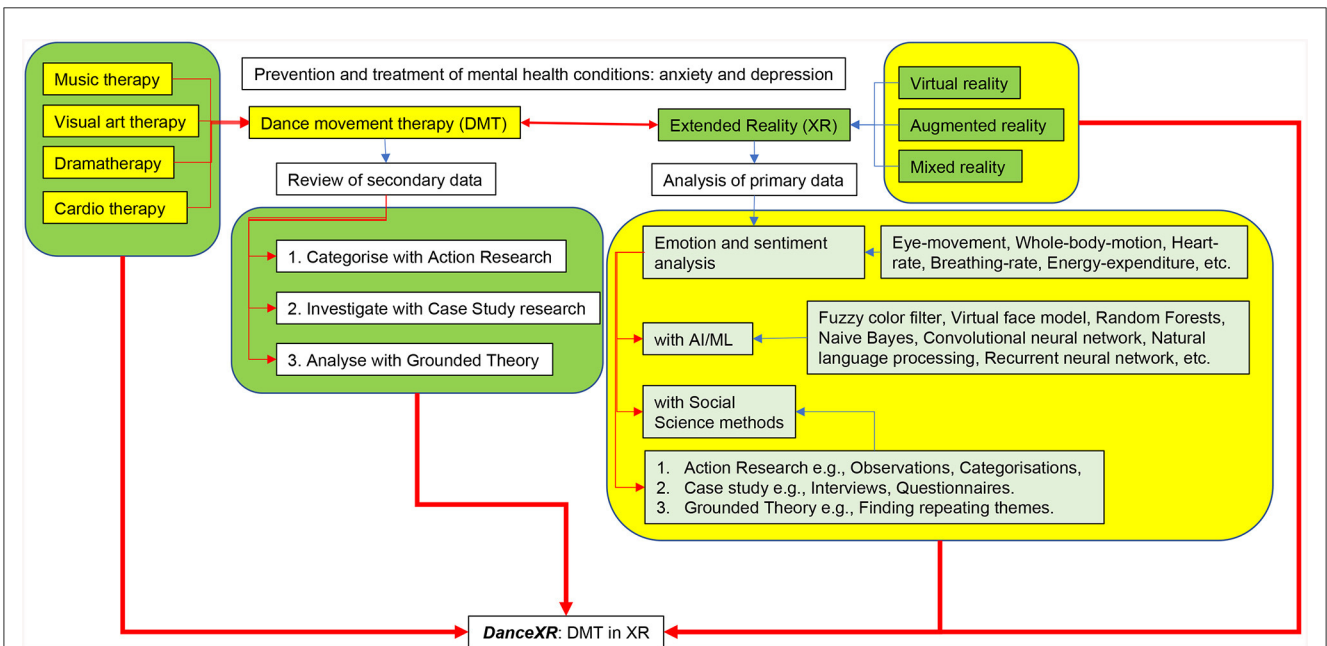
Music therapy

Visual art therapy

Dramatherapy

Cardio therapy

Prevention and treatment of mental health conditions: anxiety and depression

Dance movement therapy (DMT)

Extended Reality (XR)

Virtual reality

Augmented reality

Mixed reality

Review of secondary data

Analysis of primary data

1. Categorise with Action Research

2. Investigate with Case Study research

3. Analyse with Grounded Theory

Emotion and sentiment analysis

Eye-movement, Whole-body-motion, Heart-rate, Breathing-rate, Energy-expenditure, etc.

with AI/ML

Fuzzy color filter, Virtual face model, Random Forests, Naive Bayes, Convolutional neural network, Natural language processing, Recurrent neural network, etc.

with Social Science methods

1. Action Research e.g., Observations, Categorisations,
2. Case study e.g., Interviews, Questionnaires.
3. Grounded Theory e.g., Finding repeating themes.

*DanceXR*: DMT in XR